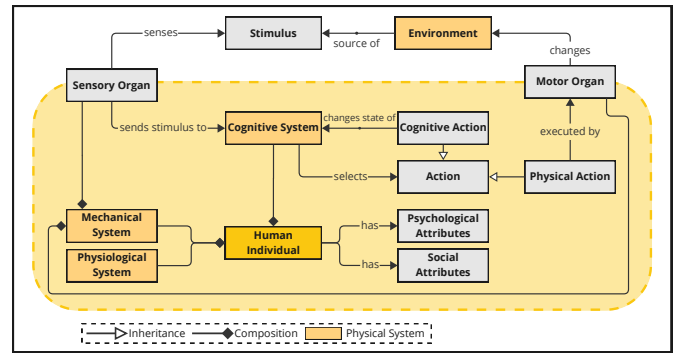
senses
Stimulus
Environment
source of
changes
Sensory Organ
Motor Organ
sends stimulus to
Cognitive System
changes state of
Cognitive Action
executed by
selects
Action
Physical Action
Mechanical System
Human Individual
has
Psychological Attributes
Physiological System
has
Social Attributes
Inheritance
Composition
Physical System